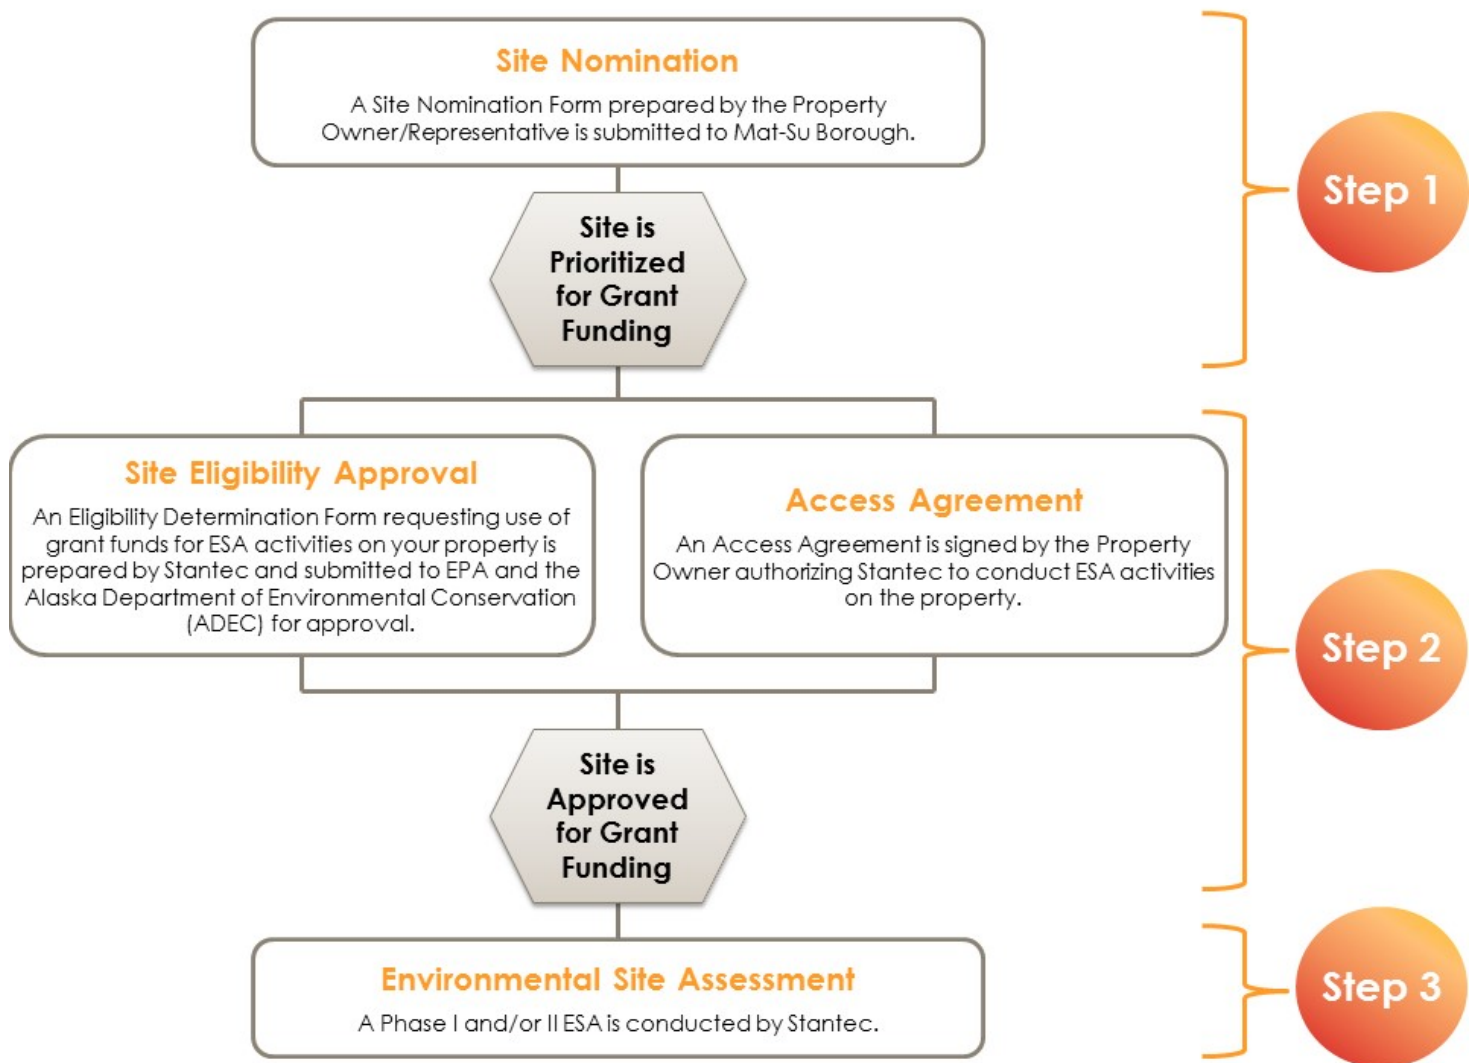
Site Nomination

A Site Nomination Form prepared by the Property Owner/Representative is submitted to Mat-Su Borough.

Site is Prioritized for Grant Funding

Step 1

Site Eligibility Approval

An Eligibility Determination Form requesting use of grant funds for ESA activities on your property is prepared by Stantec and submitted to EPA and the Alaska Department of Environmental Conservation (ADEC) for approval.

Access Agreement

An Access Agreement is signed by the Property Owner authorizing Stantec to conduct ESA activities on the property.

Site is Approved for Grant Funding

Step 2

Environmental Site Assessment

A Phase I and/or II ESA is conducted by Stantec.

Step 3